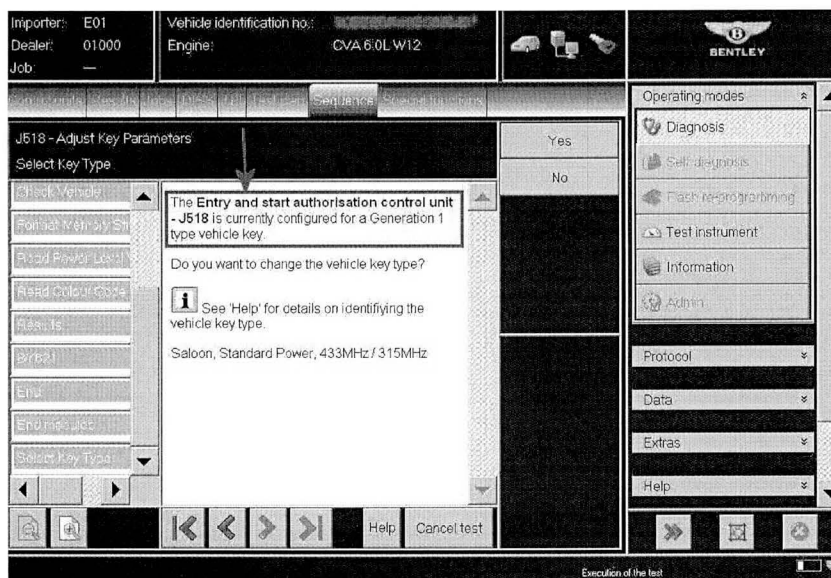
Importer: E01
Dealer: 01000
Job: —

Vehicle identification no.: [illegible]
Engine: CVA 6.0L W12

BENTLEY

Control units | Results | Jobs | DISS | TPI | Test plan | Sequence | Special functions

J518 - Adjust Key Parameters
Select Key Type

Yes
No

Check Vehicle
Format Memory St
Read Power Level
Read Colour Code
Results
B/1631
End
End the job
Select Key Type

The **Entry and start authorisation control unit - J518** is currently configured for a Generation 1 type vehicle key.

Do you want to change the vehicle key type?

See 'Help' for details on identifiying the vehicle key type.

Saloon, Standard Power, 433MHz / 315MHz

Help
Cancel test

Operating modes
Diagnosis
Self-diagnosis
Flash reprogramming
Test instrument
Information
Admin

Protocol
Data
Extras
Help

Execution of the test